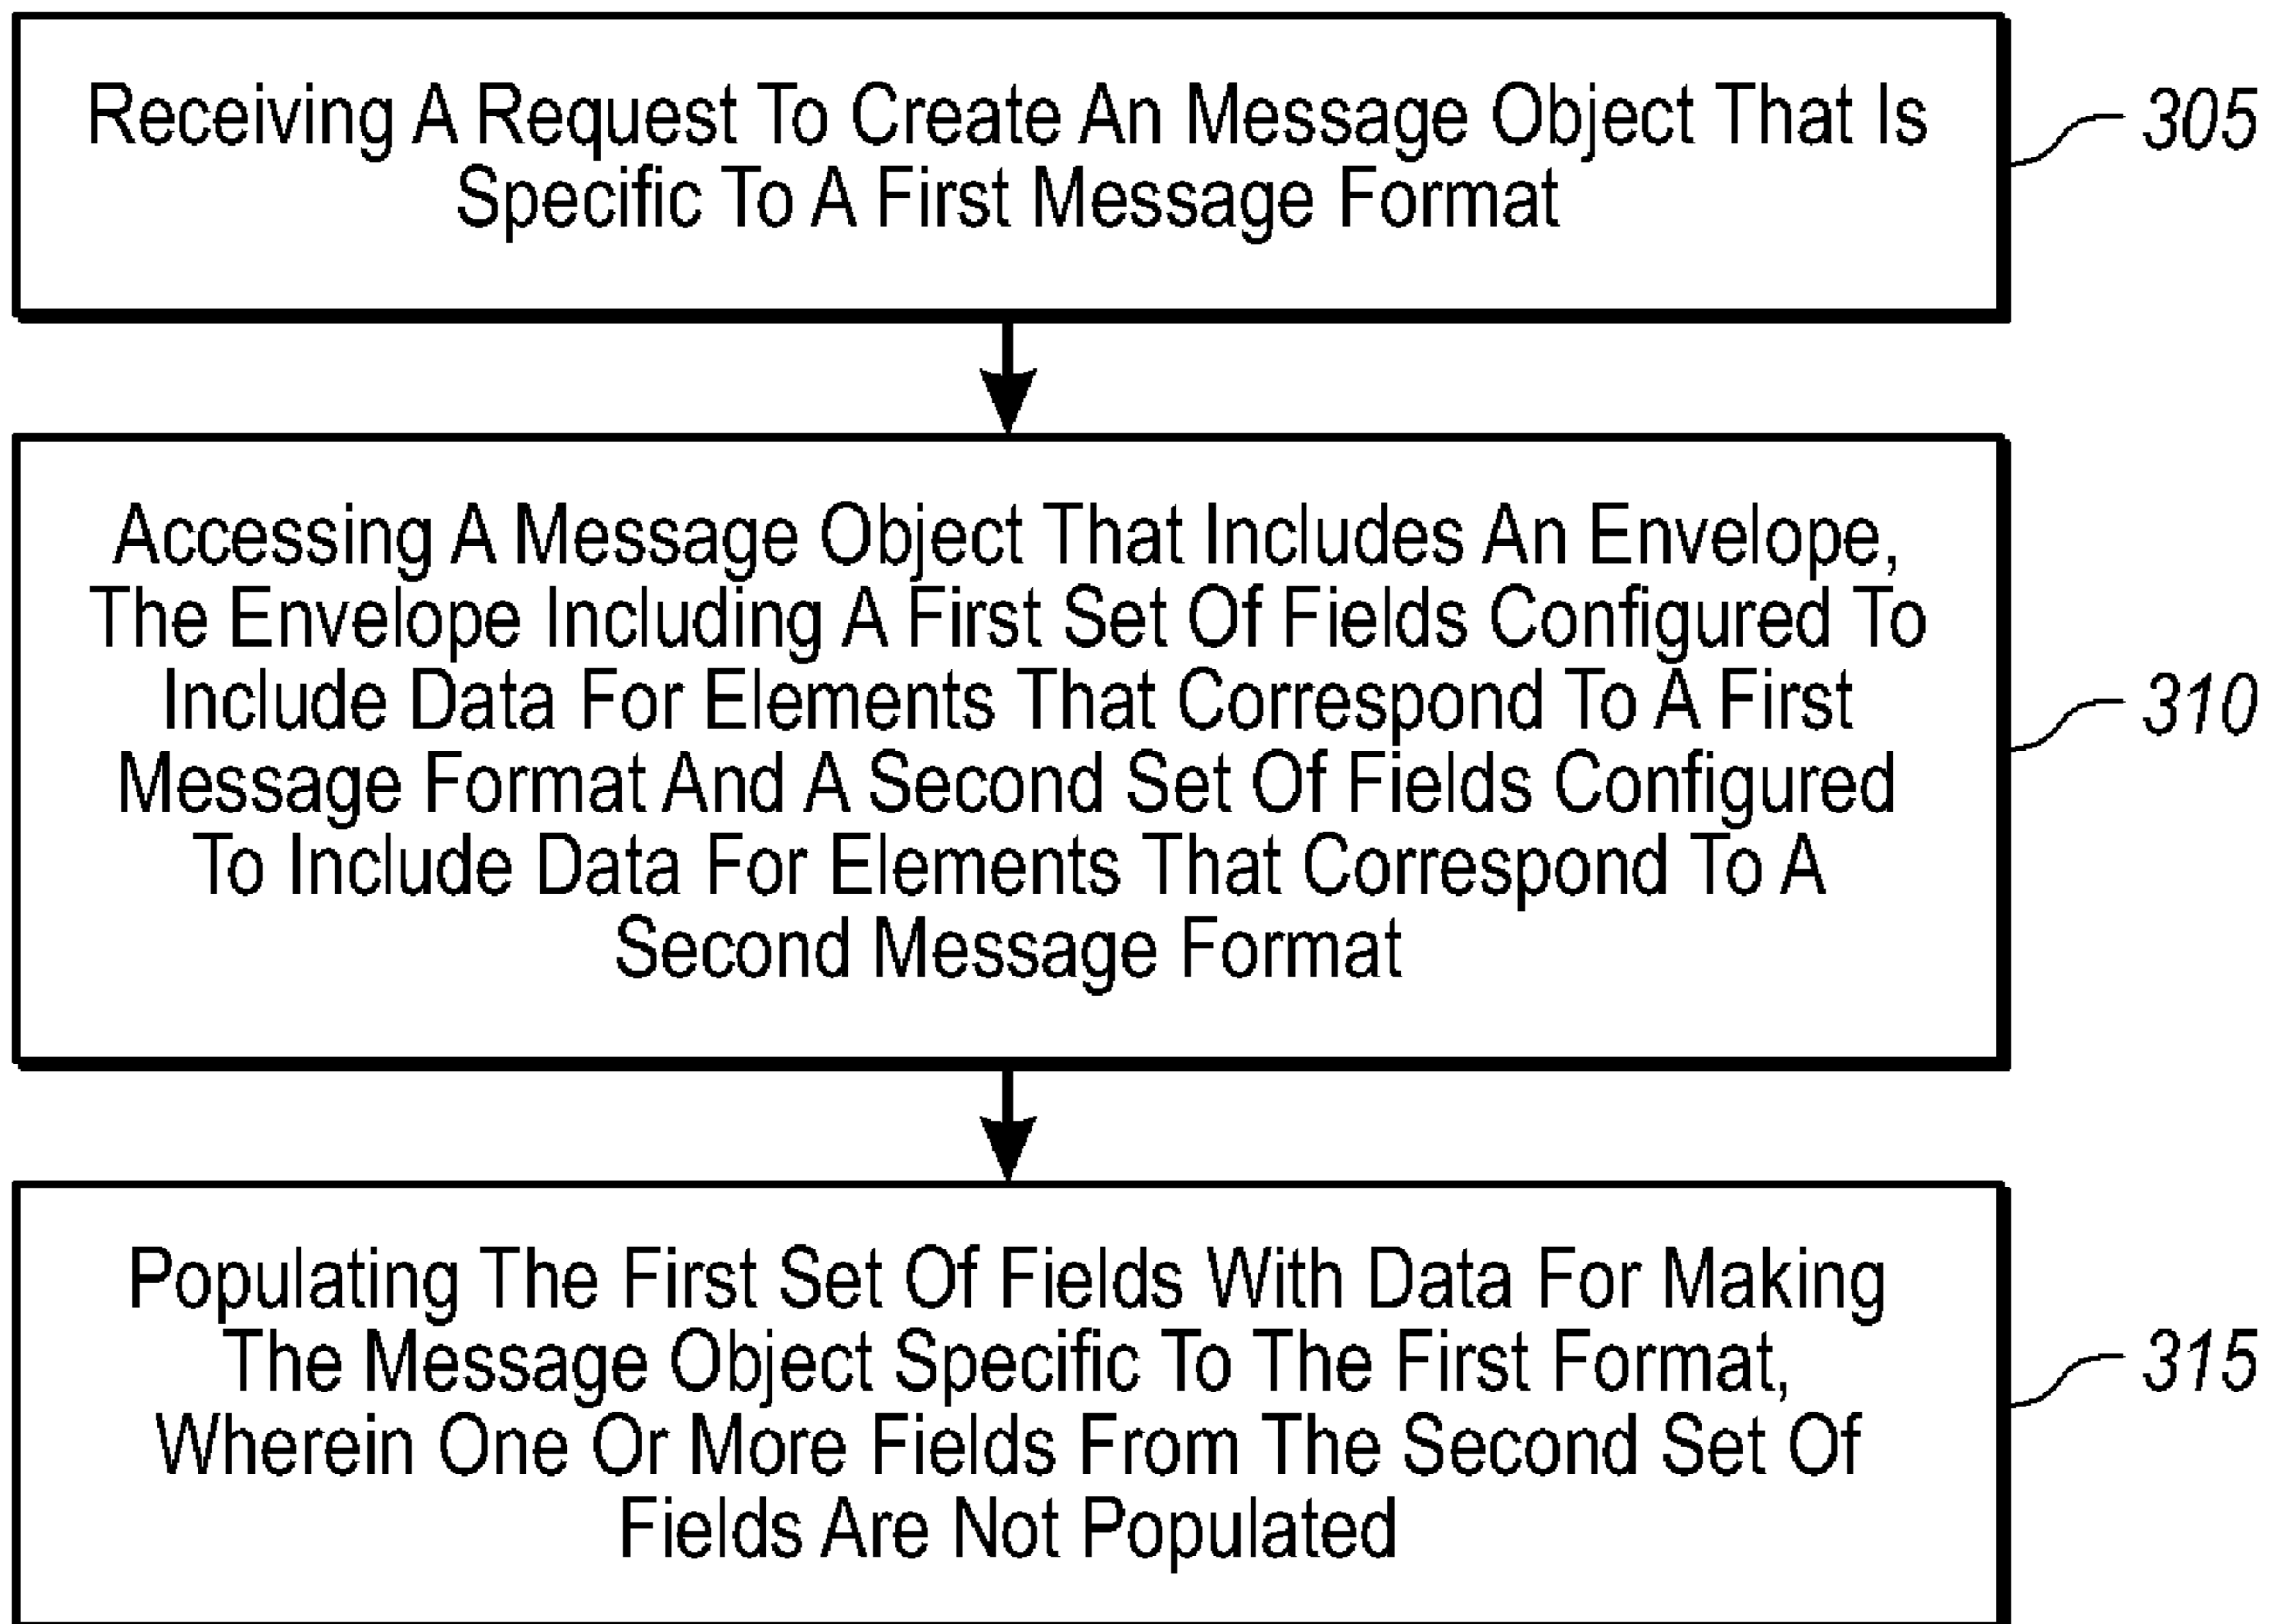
Receiving A Request To Create An Message Object That Is Specific To A First Message Format

305

Accessing A Message Object That Includes An Envelope, The Envelope Including A First Set Of Fields Configured To Include Data For Elements That Correspond To A First Message Format And A Second Set Of Fields Configured To Include Data For Elements That Correspond To A Second Message Format

310

Populating The First Set Of Fields With Data For Making The Message Object Specific To The First Format, Wherein One Or More Fields From The Second Set Of Fields Are Not Populated

315